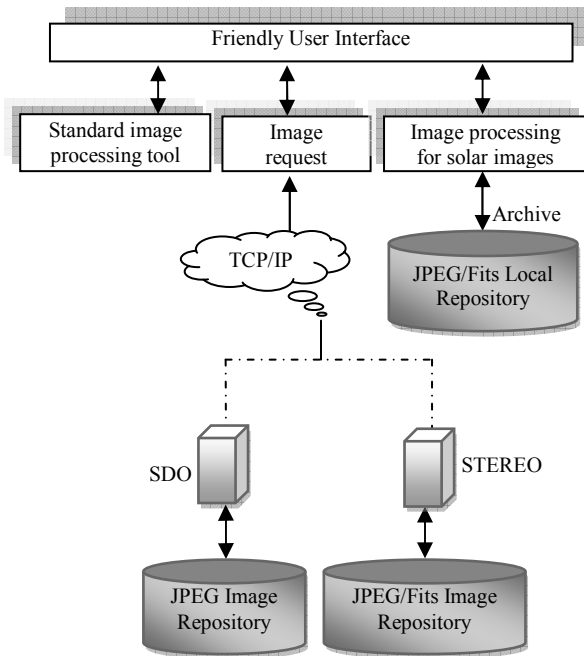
Friendly User Interface

Standard image processing tool

Image request

Image processing for solar images

Archive

TCP/IP

JPEG/Fits Local Repository

SDO

STEREO

JPEG Image Repository

JPEG/Fits Image Repository